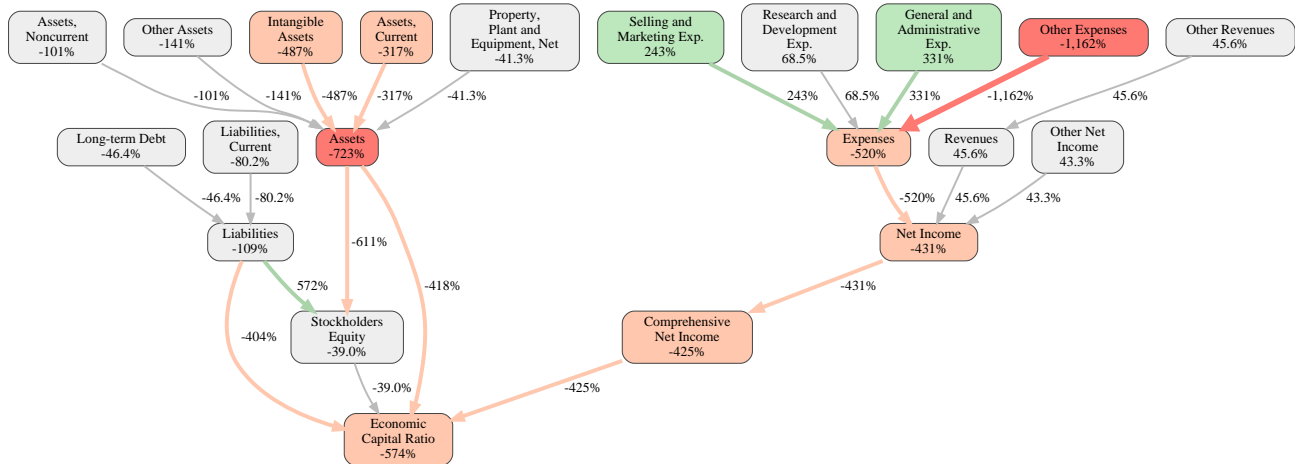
Assets, Noncurrent
-101%

Other Assets
-141%

Intangible Assets
-487%

Assets, Current
-317%

Property, Plant and Equipment, Net
-41.3%

Selling and Marketing Exp.
243%

Research and Development Exp.
68.5%

General and Administrative Exp.
331%

Other Expenses
-1,162%

Other Revenues
45.6%

-101%

-141%

-487%

-317%

-41.3%

243%

68.5%

331%

-1,162%

45.6%

Long-term Debt
-46.4%

Liabilities, Current
-80.2%

Assets
-723%

Expenses
-520%

Revenues
45.6%

Other Net Income
43.3%

-46.4%

-80.2%

-520%

45.6%

43.3%

Liabilities
-109%

-611%

Net Income
-431%

-418%

572%

-431%

-404%

Stockholders Equity
-39.0%

Comprehensive Net Income
-425%

-39.0%

-425%

Economic Capital Ratio
-574%